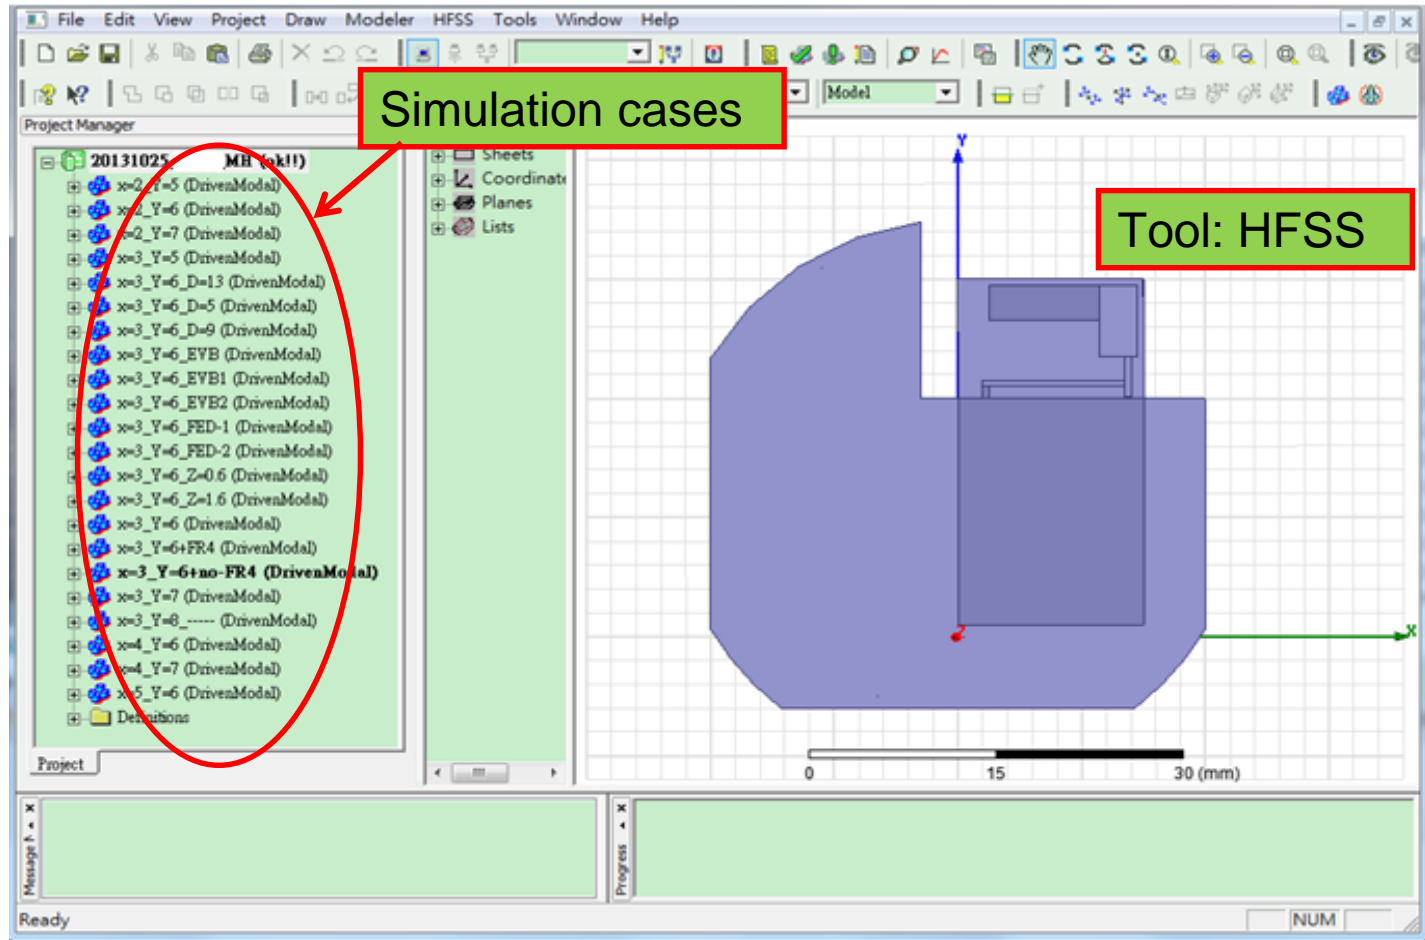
File Edit View Project Draw Modeler HFSS Tools Window Help

Model

Project Manager

Simulation cases

Tool: HFSS

20131025 MH (ok!!)
x=2_Y=5 (DrivenModal)
x=2_Y=6 (DrivenModal)
x=2_Y=7 (DrivenModal)
x=3_Y=5 (DrivenModal)
x=3_Y=6_D=13 (DrivenModal)
x=3_Y=6_D=5 (DrivenModal)
x=3_Y=6_D=9 (DrivenModal)
x=3_Y=6_EVB (DrivenModal)
x=3_Y=6_EVB1 (DrivenModal)
x=3_Y=6_EVB2 (DrivenModal)
x=3_Y=6_FED-1 (DrivenModal)
x=3_Y=6_FED-2 (DrivenModal)
x=3_Y=6_Z=0.6 (DrivenModal)
x=3_Y=6_Z=1.6 (DrivenModal)
x=3_Y=6 (DrivenModal)
x=3_Y=6+FR4 (DrivenModal)
x=3_Y=6+no-FR4 (DrivenModal)
x=3_Y=7 (DrivenModal)
x=3_Y=8_----- (DrivenModal)
x=4_Y=6 (DrivenModal)
x=4_Y=7 (DrivenModal)
x=5_Y=6 (DrivenModal)
Definitions

Project

Sheets
Coordinate
Planes
Lists

Y
X
Z

0
15
30 (mm)

Message
Progress

Ready
NUM